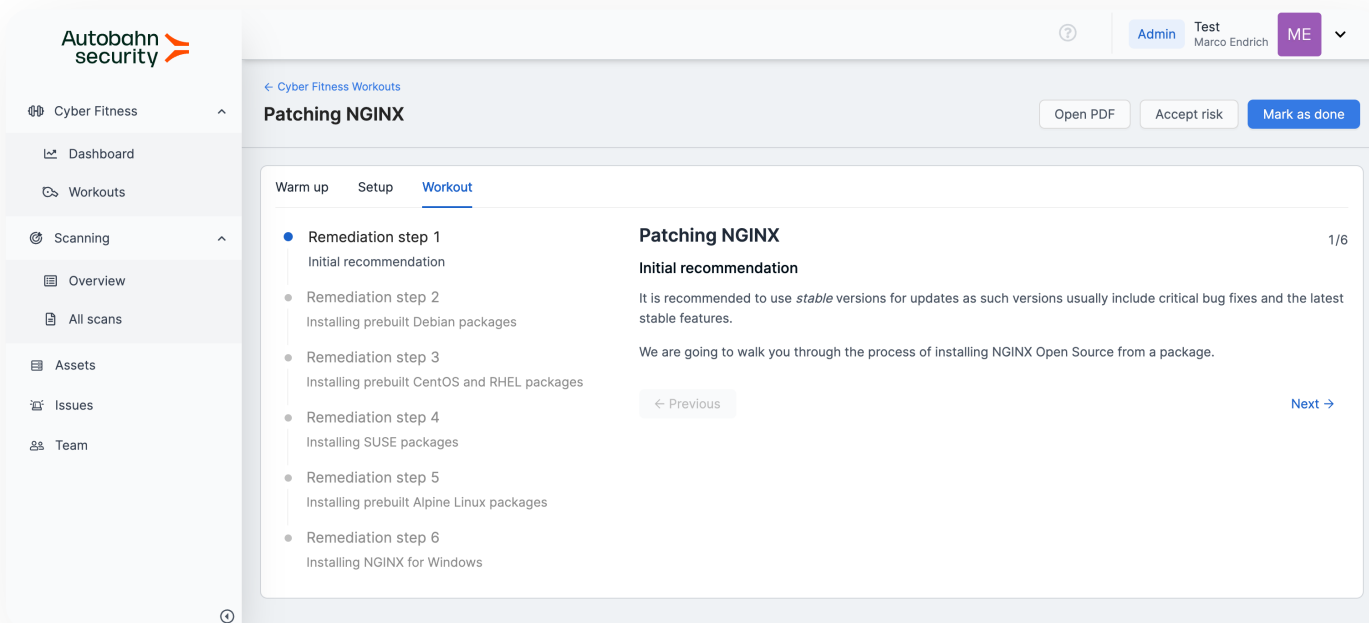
Autobahn security

Cyber Fitness
Dashboard
Workouts
Scanning
Overview
All scans
Assets
Issues
Team

?
Admin
Test
Marco Endrich
ME

← Cyber Fitness Workouts
Patching NGINX
Open PDF
Accept risk
Mark as done

Warm up
Setup
Workout

Remediation step 1
Initial recommendation
Remediation step 2
Installing prebuilt Debian packages
Remediation step 3
Installing prebuilt CentOS and RHEL packages
Remediation step 4
Installing SUSE packages
Remediation step 5
Installing prebuilt Alpine Linux packages
Remediation step 6
Installing NGINX for Windows

Patching NGINX
1/6
Initial recommendation
It is recommended to use *stable* versions for updates as such versions usually include critical bug fixes and the latest stable features.

We are going to walk you through the process of installing NGINX Open Source from a package.

← Previous
Next →